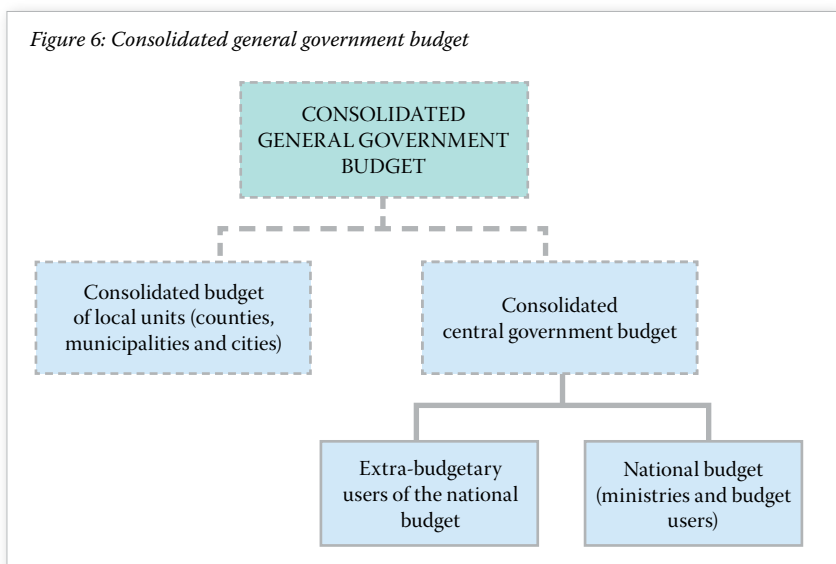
Figure 6: Consolidated general government budget

CONSOLIDATED GENERAL GOVERNMENT BUDGET

Consolidated budget of local units (counties, municipalities and cities)

Consolidated central government budget

Extra-budgetary users of the national budget

National budget (ministries and budget users)